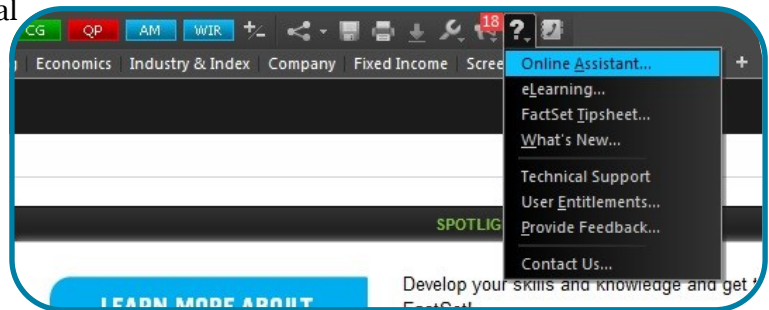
al

CG QP AM WIR 18

Economics | Industry & Index | Company | Fixed Income | Scree

Online Assistant...
eLearning...
FactSet Tipsheet...
What's New...
Technical Support
User Entitlements...
Provide Feedback...
Contact Us...

SPOTLIG

LEARN MORE ABOUT

Develop your skills and knowledge and get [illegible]
FactSet!